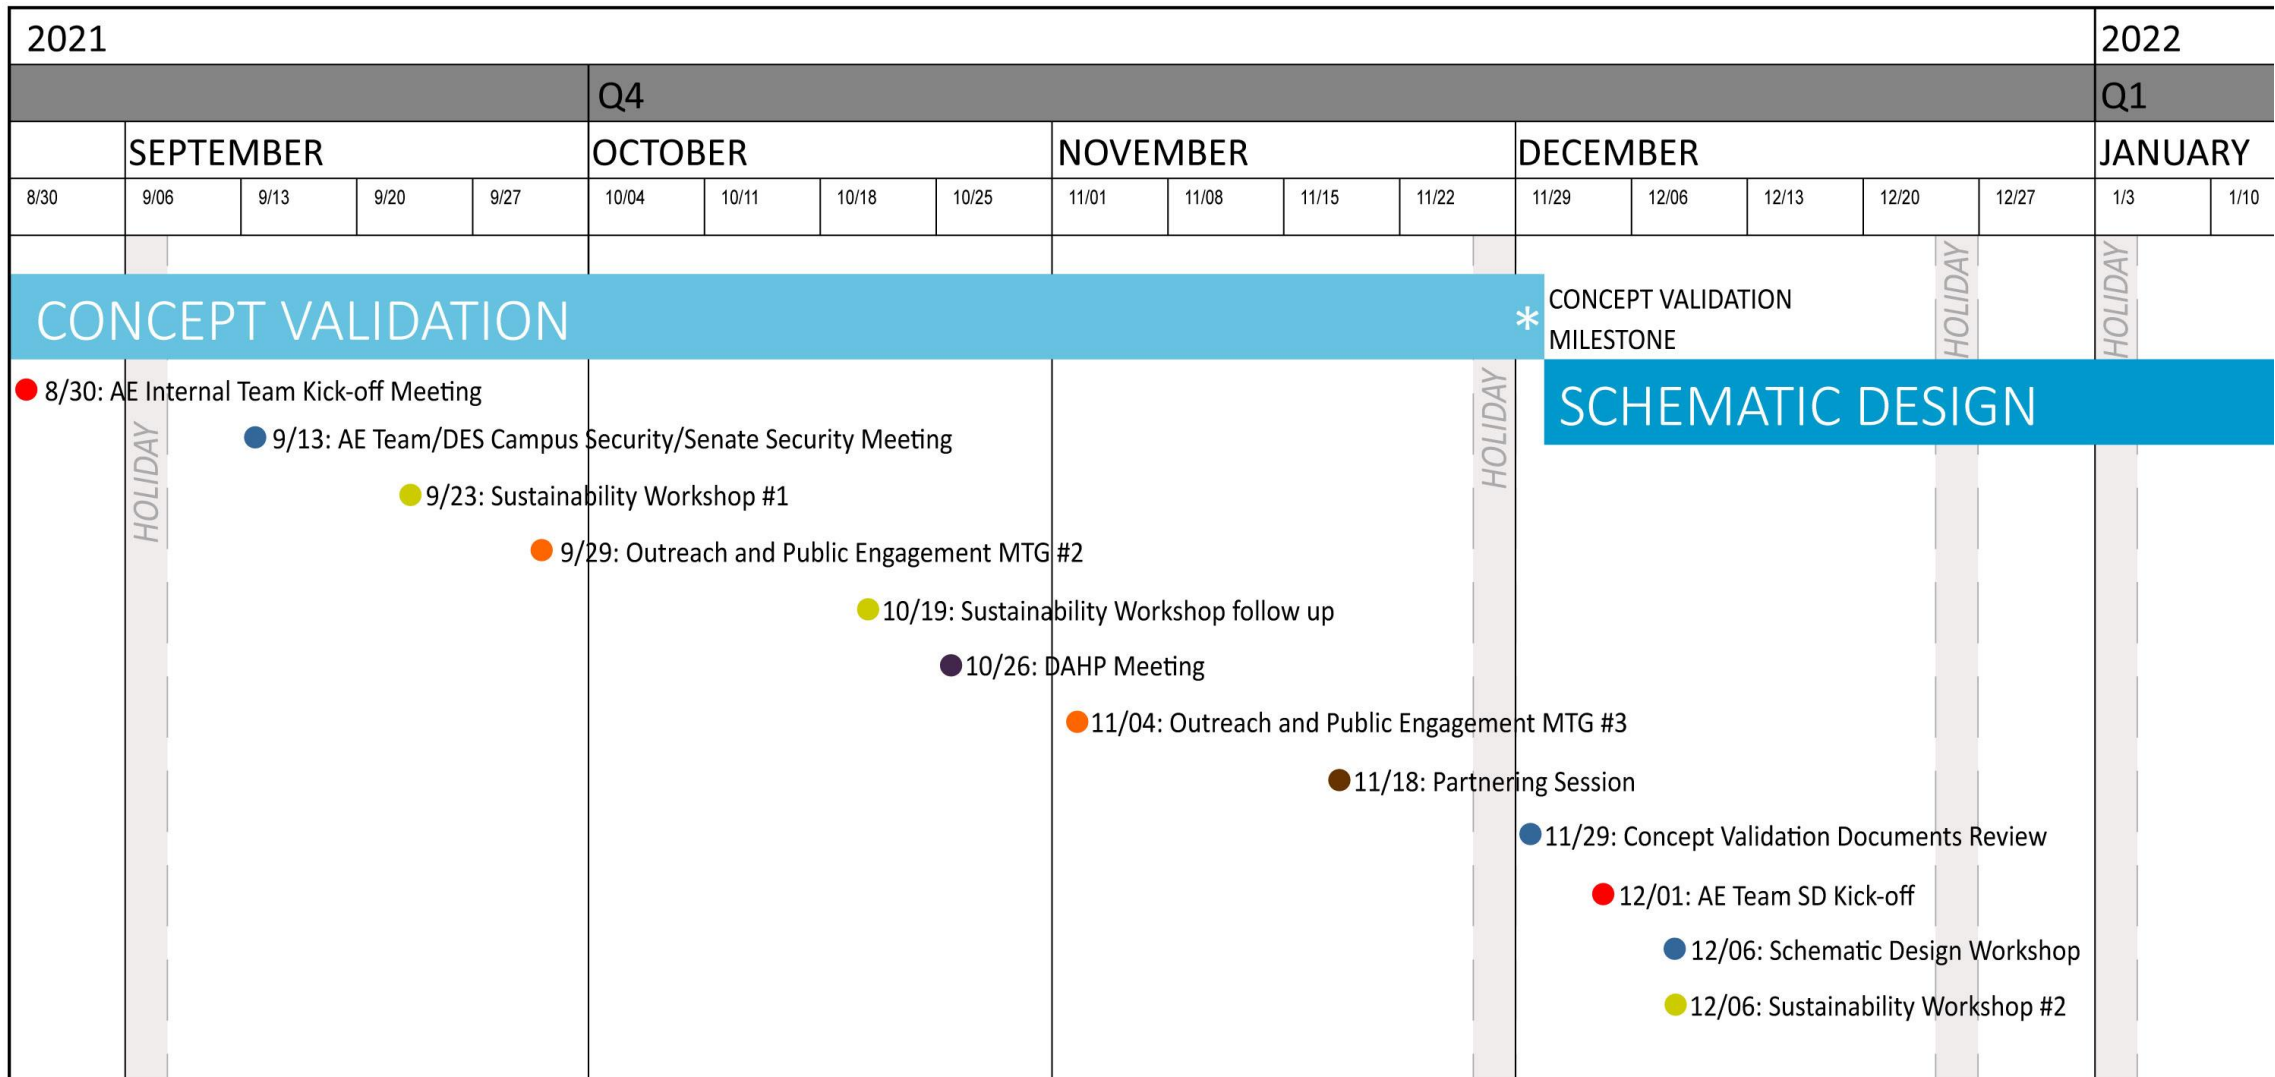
2021

2022

Q4

Q1

SEPTEMBER

OCTOBER

NOVEMBER

DECEMBER

JANUARY

| 8/30 | 9/06 | 9/13 | 9/20 | 9/27 | 10/04 | 10/11 | 10/18 | 10/25 | 11/01 | 11/08 | 11/15 | 11/22 | 11/29 | 12/06 | 12/13 | 12/20 | 12/27 | 1/3 | 1/10 |
|---|---|---|---|---|---|---|---|---|---|---|---|---|---|---|---|---|---|---|---|

CONCEPT VALIDATION

* CONCEPT VALIDATION MILESTONE

HOLIDAY

HOLIDAY

SCHEMATIC DESIGN

8/30: AE Internal Team Kick-off Meeting

HOLIDAY

9/13: AE Team/DES Campus Security/Senate Security Meeting

HOLIDAY

9/23: Sustainability Workshop #1

9/29: Outreach and Public Engagement MTG #2

10/19: Sustainability Workshop follow up

10/26: DAHP Meeting

11/04: Outreach and Public Engagement MTG #3

11/18: Partnering Session

11/29: Concept Validation Documents Review

12/01: AE Team SD Kick-off

12/06: Schematic Design Workshop

12/06: Sustainability Workshop #2